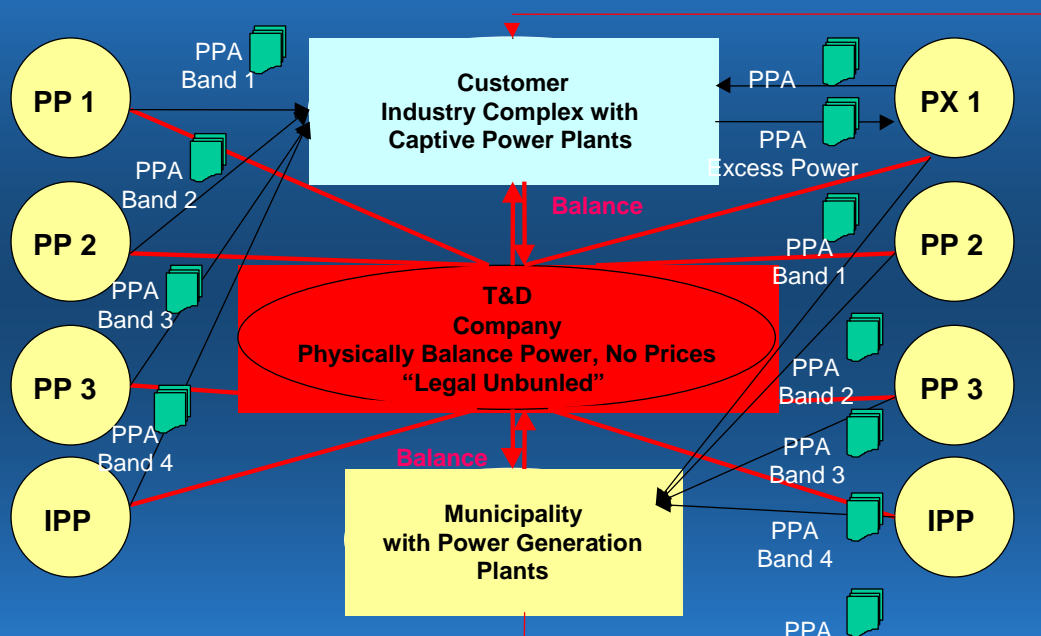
PP 1

PPA Band 1

Customer Industry Complex with Captive Power Plants

PPA

PX 1

PPA Excess Power

PPA Band 2

Balance

PP 2

PPA Band 1

PP 2

PPA Band 3

T&D Company Physically Balance Power, No Prices "Legal Unbunled"

PP 3

PPA Band 2

PP 3

PPA Band 4

Balance

PPA Band 3

IPP

Municipality with Power Generation Plants

PPA Band 4

IPP

PPA